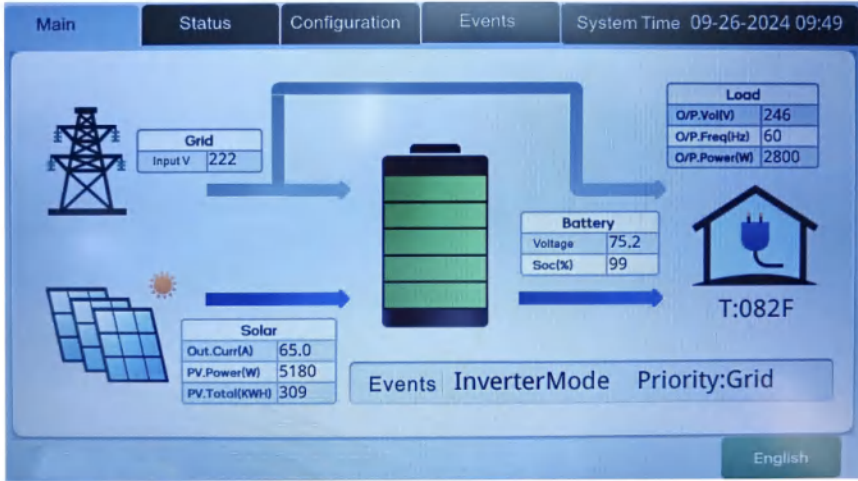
Main | Status | Configuration | Events | System Time 09-26-2024 09:49

| Grid | |
|---|---|
| Input V | 222 |

| Load | |
|---|---|
| O/P.Vol(V) | 246 |
| O/P.Freq(Hz) | 60 |
| O/P.Power(W) | 2800 |

| Battery | |
|---|---|
| Voltage | 75.2 |
| Soc(%) | 99 |

T:082F

| Solar | |
|---|---|
| Out.Curr(A) | 65.0 |
| PV.Power(W) | 5180 |
| PV.Total(KWH) | 309 |

Events InverterMode Priority:Grid

English